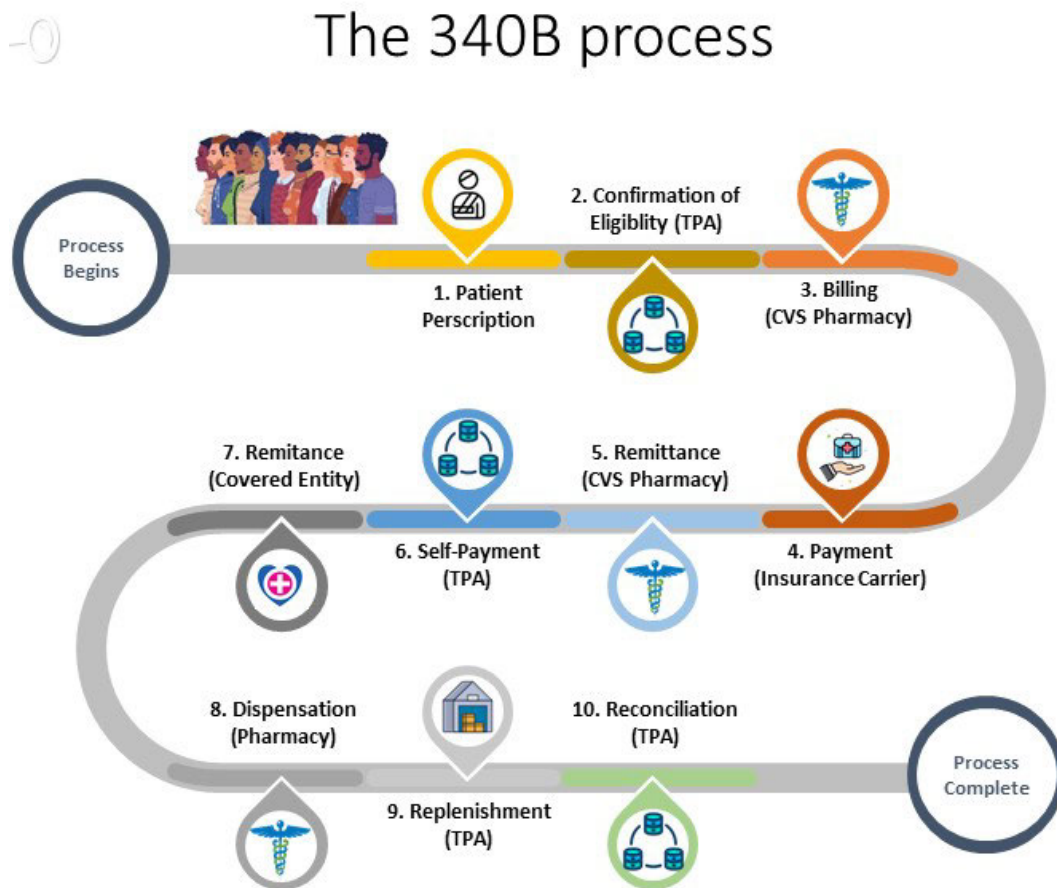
The 340B process

Process Begins

1. Patient Perscription

2. Confirmation of Eligiblity (TPA)

3. Billing (CVS Pharmacy)

4. Payment (Insurance Carrier)

5. Remittance (CVS Pharmacy)

6. Self-Payment (TPA)

7. Remitance (Covered Entity)

8. Dispensation (Pharmacy)

9. Replenishment (TPA)

10. Reconciliation (TPA)

Process Complete